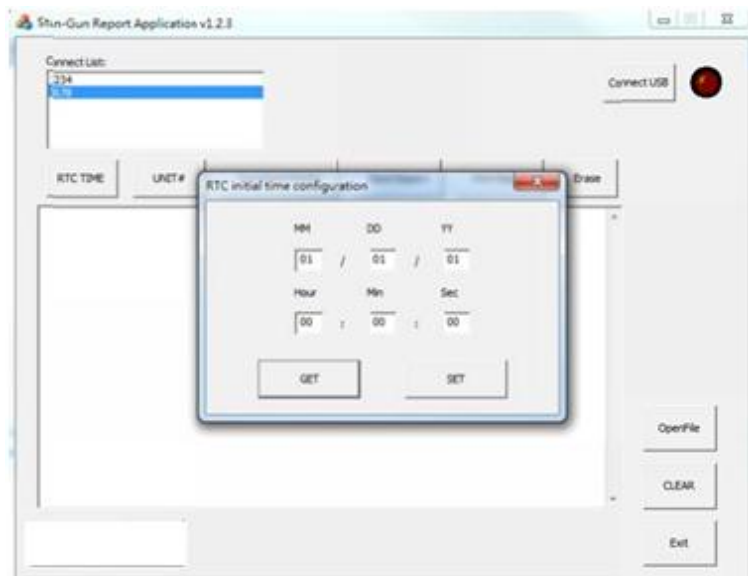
Stun-Gun Report Application v1.2.3

Connect List:
234
578

Connect USB

RTC TIME

UNIT#

Erase

RTC initial time configuration

MM

DD

YY

01 / 01 / 01

Hour

Min

Sec

00 : 00 : 00

GET

SET

OpenFile

CLEAR

Exit